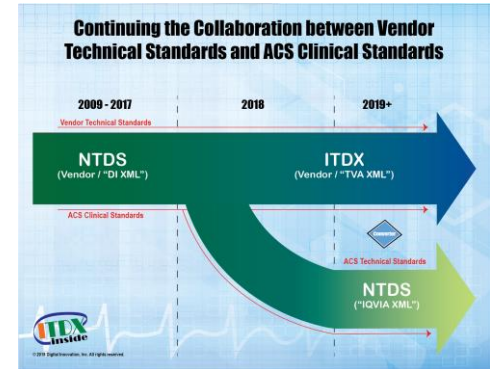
Continuing the Collaboration between Vendor Technical Standards and ACS Clinical Standards

2009 - 2017

2018

2019+

Vendor Technical Standards

NTDS
(Vendor / "DI XML")

ITDX
(Vendor / "TVA XML")

ACS Clinical Standards

Converter

ACS Technical Standards

NTDS
("IQVIA XML")

ITDX
inside

© 2019 Digital Innovation, Inc. All rights reserved.